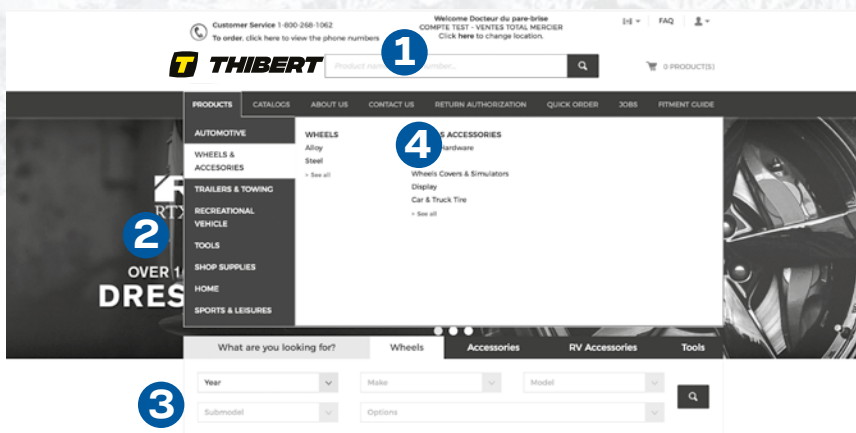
Customer Service 1-800-268-1062
To order, click here to view the phone numbers

Welcome Docteur du pare-brise
COMPTE TEST - VENTES TOTAL MERCIER
Click here to change location.

FAQ

THIBERT

Product na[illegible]mber...

1

0 PRODUCT(S)

PRODUCTS CATALOGS ABOUT US CONTACT US RETURN AUTHORIZATION QUICK ORDER JOBS FITMENT GUIDE

AUTOMOTIVE
WHEELS & ACCESSORIES
TRAILERS & TOWING
RECREATIONAL VEHICLE
TOOLS
SHOP SUPPLIES
HOME
SPORTS & LEISURES

WHEELS
Alloy
Steel
> See all

4

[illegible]S ACCESSORIES
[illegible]ardware
Wheels Covers & Simulators
Display
Car & Truck Tire
> See all

2

RTX

OVER 1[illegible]
DRES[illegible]

What are you looking for? Wheels Accessories RV Accessories Tools

3

Year
Make
Model
Submodel
Options